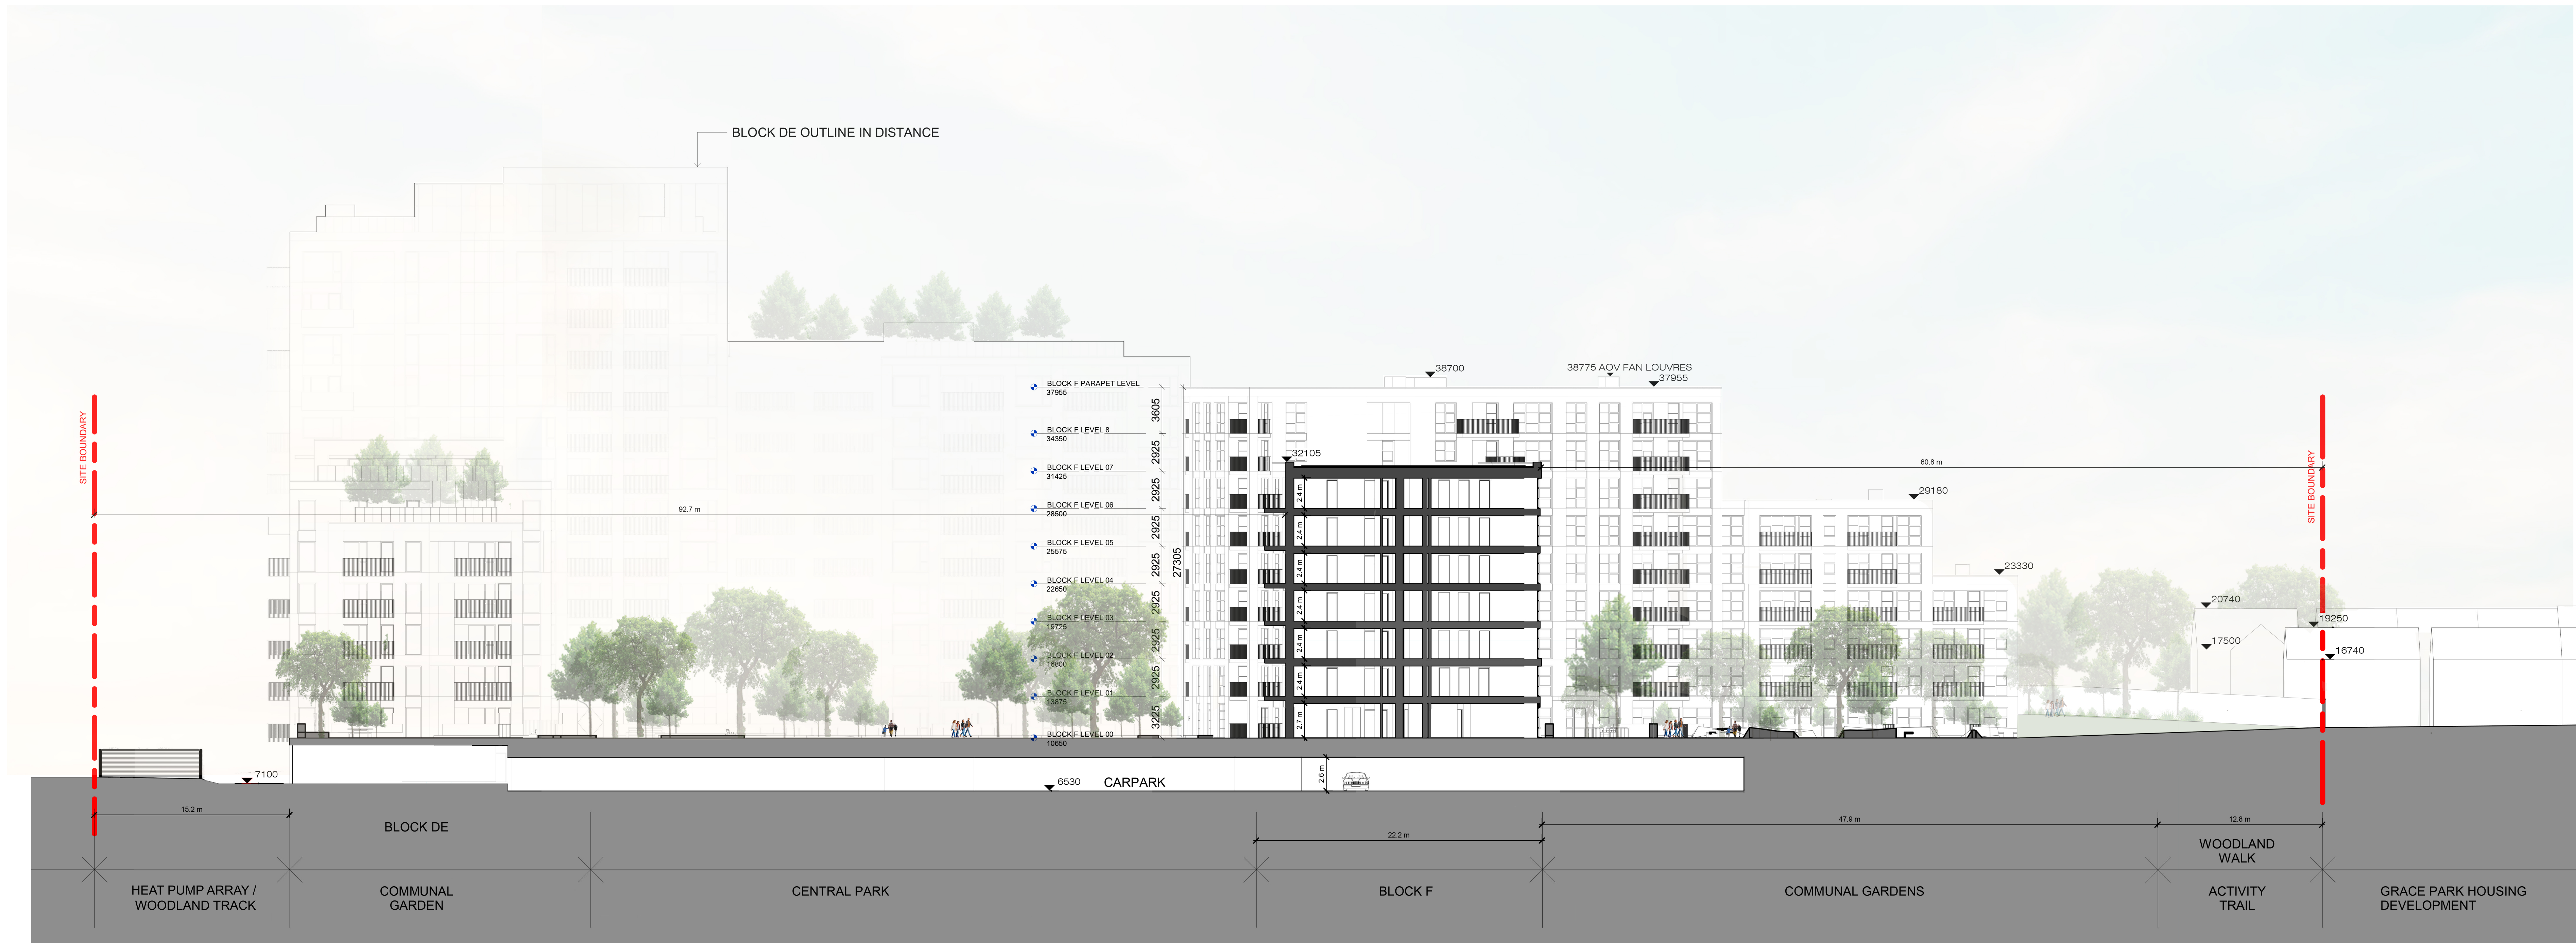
BLOCK DE OUTLINE IN DISTANCE

SITE BOUNDARY

92.7 m

BLOCK F PARAPET LEVEL
37955

BLOCK F LEVEL 8
34350

BLOCK F LEVEL 07
31425

BLOCK F LEVEL 06
28500

BLOCK F LEVEL 05
25575

BLOCK F LEVEL 04
22650

BLOCK F LEVEL 03
19725

BLOCK F LEVEL 02
16800

BLOCK F LEVEL 01
13875

BLOCK F LEVEL 00
10650

3605
2925
2925
2925
2925
2925
2925
2925
3225
27305

38700
38775 AOV FAN LOUVRES
37955
32105

2.4 m
2.4 m
2.4 m
2.4 m
2.4 m
2.4 m
2.7 m

60.8 m

SITE BOUNDARY

29180
23330
20740
17500
19250
16740

7100
6530
CARPARK
2.6 m

15.2 m
22.2 m
47.9 m
12.8 m

BLOCK DE

WOODLAND WALK

HEAT PUMP ARRAY / WOODLAND TRACK

COMMUNAL GARDEN

CENTRAL PARK

BLOCK F

COMMUNAL GARDENS

ACTIVITY TRAIL

GRACE PARK HOUSING DEVELOPMENT